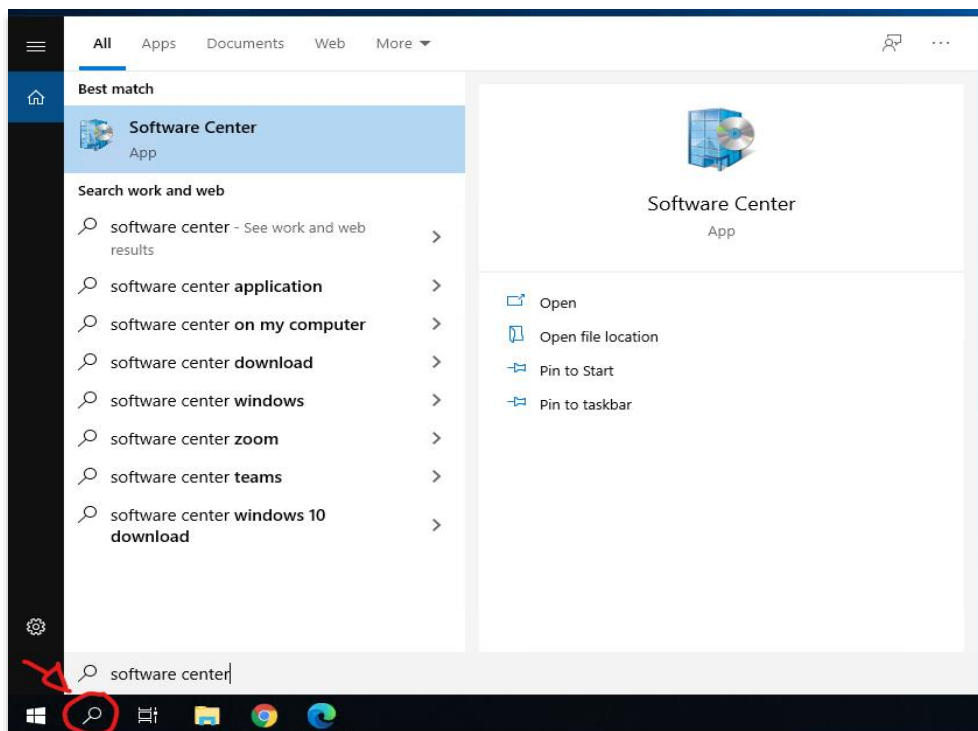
All Apps Documents Web More

Best match

Software Center
App

Search work and web

software center - See work and web results

software center application

software center on my computer

software center download

software center windows

software center zoom

software center teams

software center windows 10 download

Software Center
App

Open

Open file location

Pin to Start

Pin to taskbar

software center